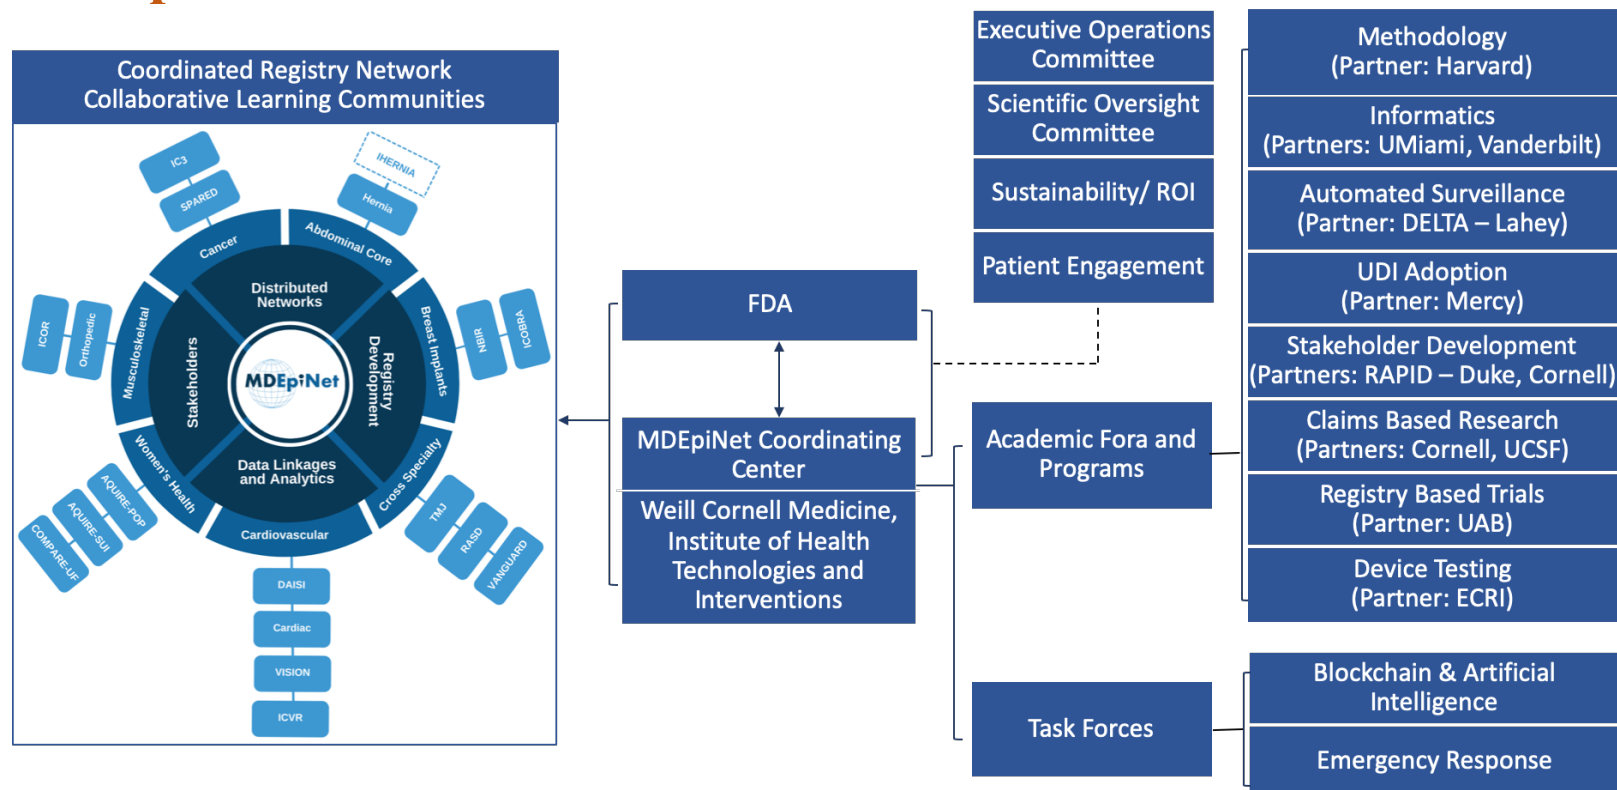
Coordinated Registry Network Collaborative Learning Communities

IC3
SPARED
IHERNIA
Hernia
Cancer
Abdominal Core
Distributed Networks
ICOR
Orthopedic
Musculoskeletal
Stakeholders
MDEpiNet
Registry Development
Breast Implants
NBIR
ICOBRA
Women's Health
Data Linkages and Analytics
Cross Specialty
AQUIRE-POP
AQUIRE-SUI
COMPARE-UF
Cardiovascular
TMJ
RASD
VANGUARD
DAISI
Cardiac
VISION
ICVR

FDA

MDEpiNet Coordinating Center

Weill Cornell Medicine, Institute of Health Technologies and Interventions

Executive Operations Committee

Scientific Oversight Committee

Sustainability/ ROI

Patient Engagement

Academic Fora and Programs

Task Forces

Methodology (Partner: Harvard)

Informatics (Partners: UMiami, Vanderbilt)

Automated Surveillance (Partner: DELTA – Lahey)

UDI Adoption (Partner: Mercy)

Stakeholder Development (Partners: RAPID – Duke, Cornell)

Claims Based Research (Partners: Cornell, UCSF)

Registry Based Trials (Partner: UAB)

Device Testing (Partner: ECRI)

Blockchain & Artificial Intelligence

Emergency Response